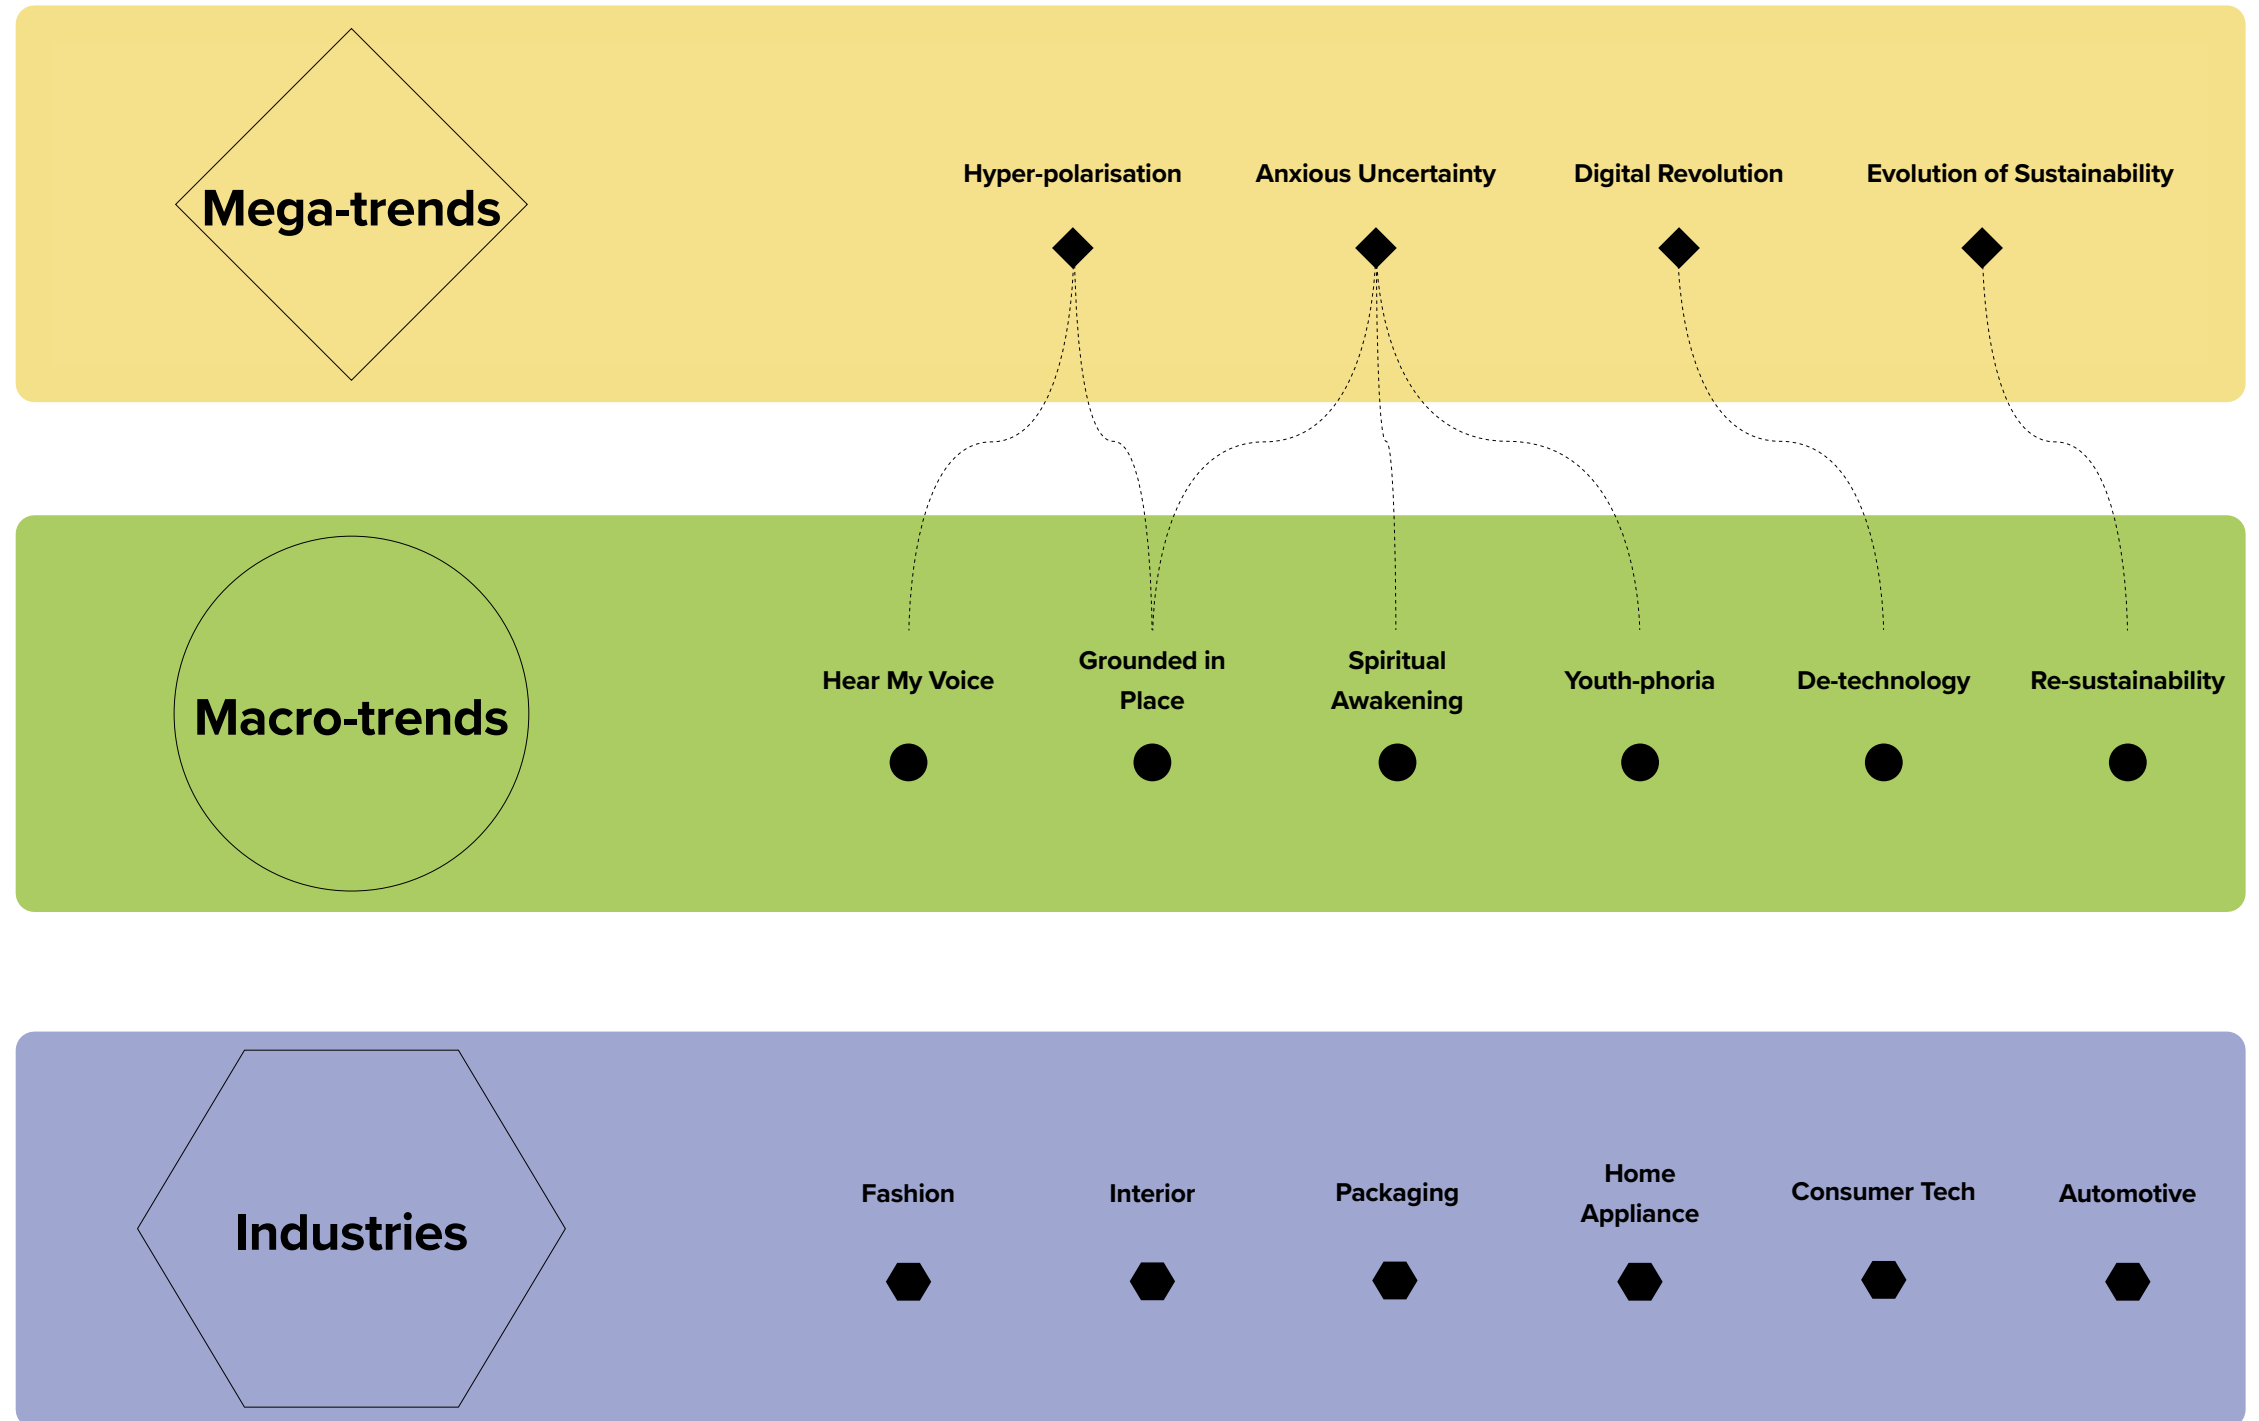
Mega-trends

Hyper-polarisation

Anxious Uncertainty

Digital Revolution

Evolution of Sustainability

Macro-trends

Hear My Voice

Grounded in Place

Spiritual Awakening

Youth-phoria

De-technology

Re-sustainability

Industries

Fashion

Interior

Packaging

Home Appliance

Consumer Tech

Automotive